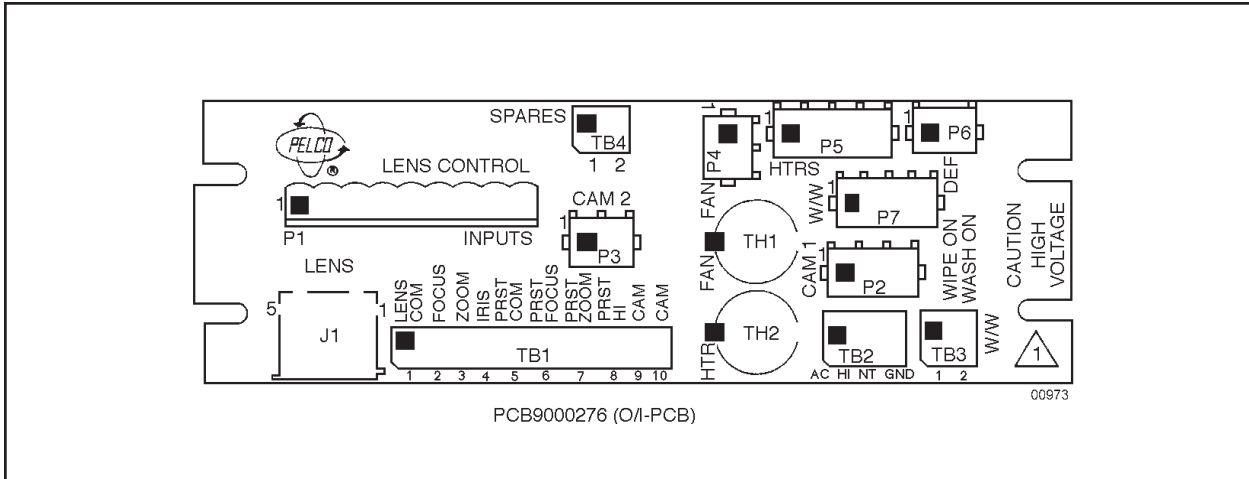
PELCO®

LENS CONTROL

1

P1

INPUTS

SPARES

TB4

1 2

CAM 2

1

P3

LENS

5

J1

1

LENS COM

FOCUS

ZOOM

IRIS

PRST COM

PRST FOCUS

PRST ZOOM

PRST HI

CAM

CAM

TB1

1 2 3 4 5 6 7 8 9 10

1

P4

FAN

1

P5

HTRS

1

P6

DEF

W/W 1

P7

FAN

TH1

CAM 1 1

P2

WIPE ON

WASH ON

CAUTION HIGH VOLTAGE

HTR

TH2

TB2

AC HI NT GND

TB3

1 2

W/W

1

00973

PCB9000276 (O/I-PCB)